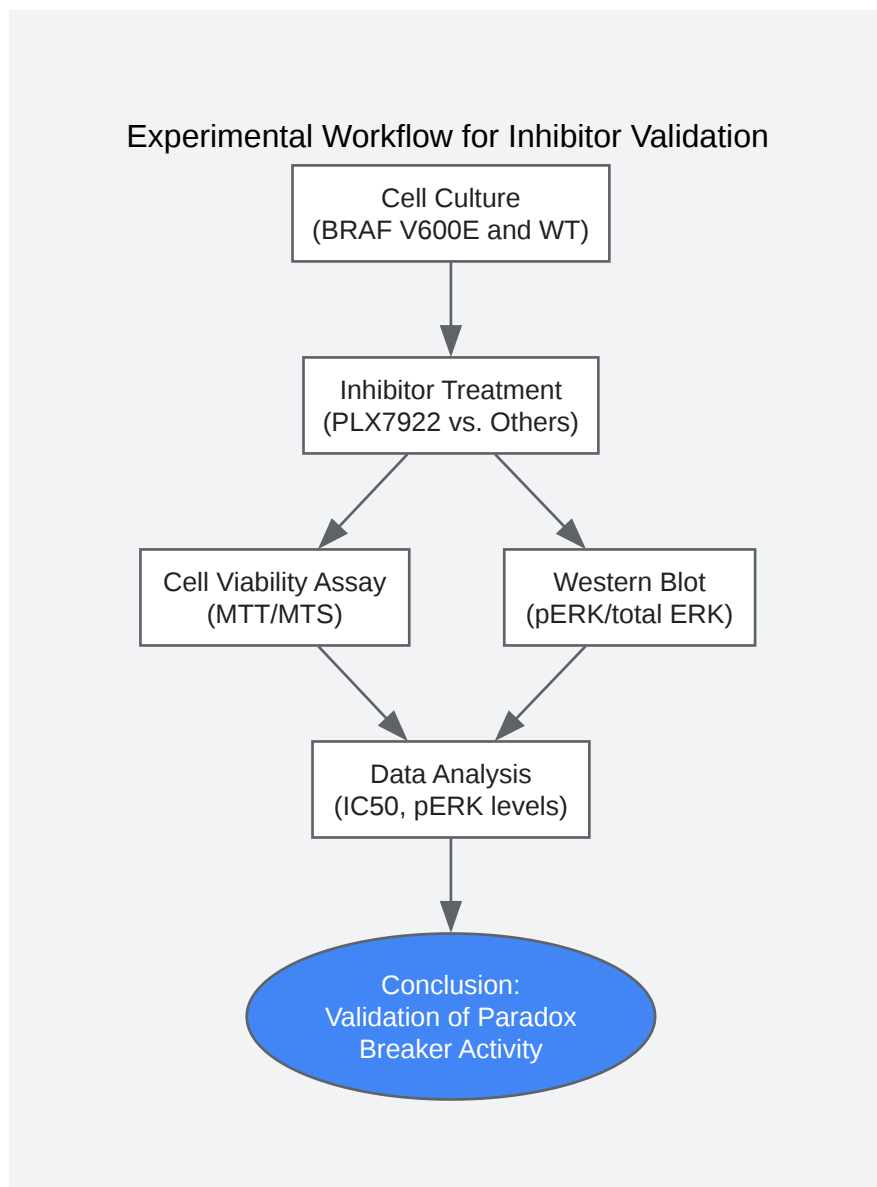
Experimental Workflow for Inhibitor Validation

Cell Culture
(BRAF V600E and WT)

Inhibitor Treatment
(PLX7922 vs. Others)

Cell Viability Assay
(MTT/MTS)

Western Blot
(pERK/total ERK)

Data Analysis
(IC50, pERK levels)

Conclusion:
Validation of Paradox
Breaker Activity